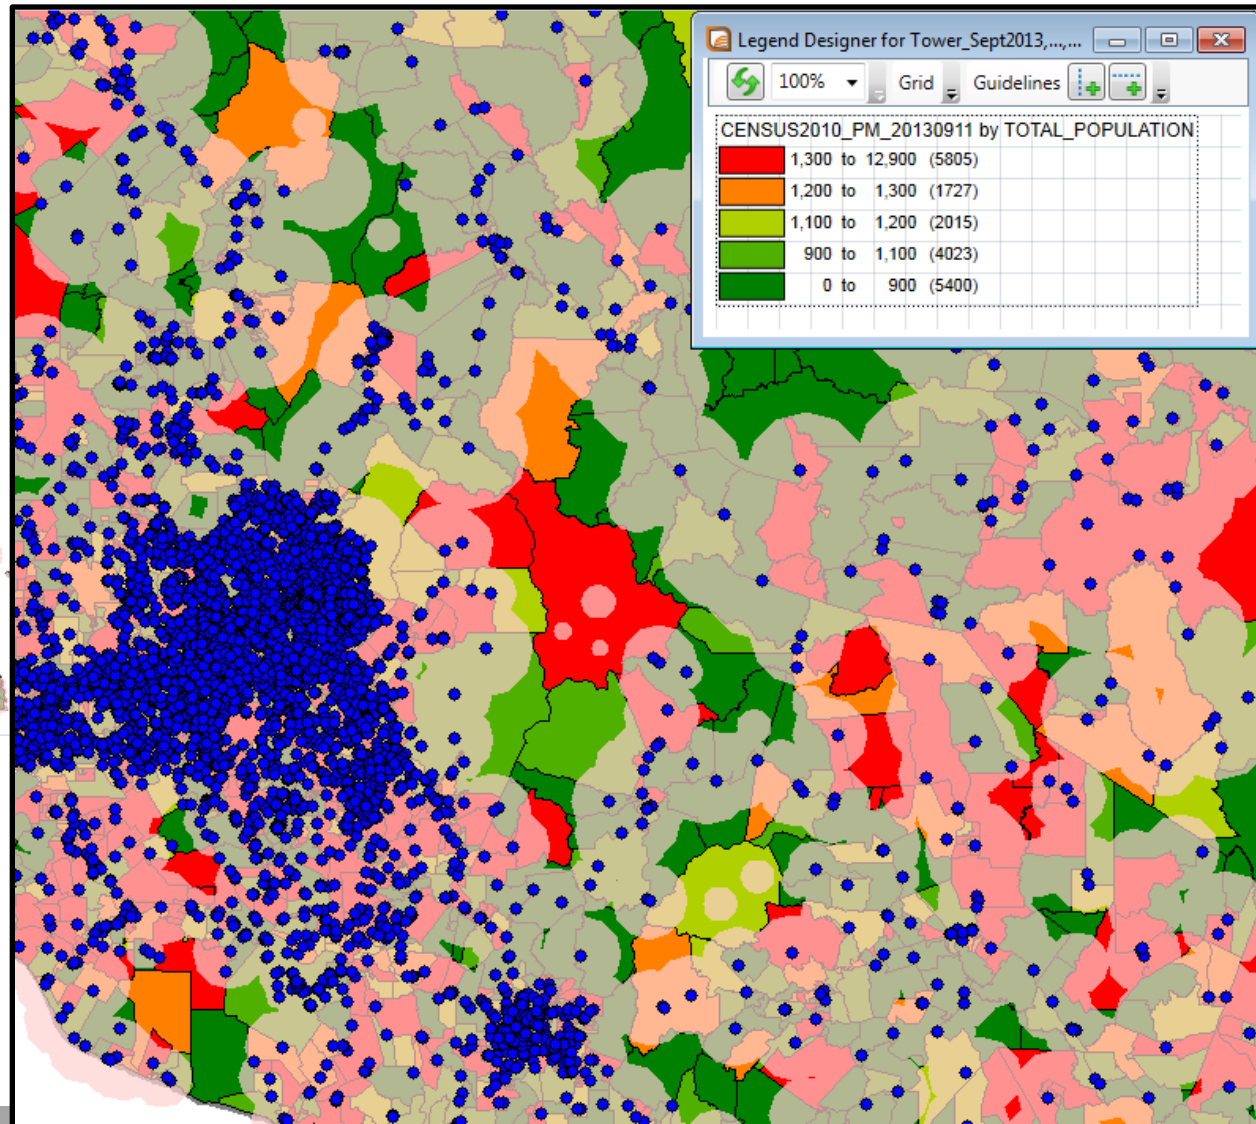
Legend Designer for Tower_Sept2013,...,...

100% Grid Guidelines

CENSUS2010_PM_20130911 by TOTAL_POPULATION

1,300 to 12,900 (5805)
1,200 to 1,300 (1727)
1,100 to 1,200 (2015)
900 to 1,100 (4023)
0 to 900 (5400)